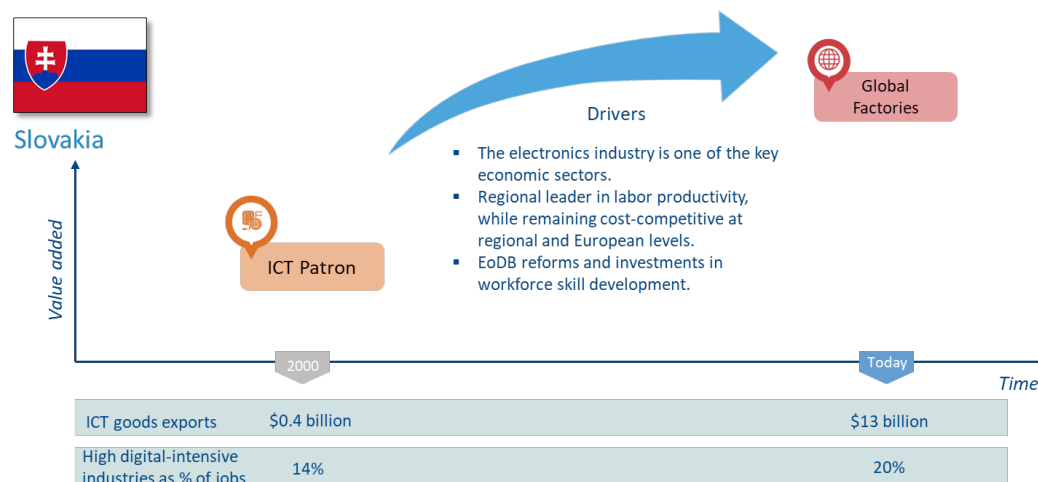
Slovakia

Value added

Drivers

- The electronics industry is one of the key economic sectors.
- Regional leader in labor productivity, while remaining cost-competitive at regional and European levels.
- EoDB reforms and investments in workforce skill development.

Global Factories

ICT Patron

2000

Today

Time

| ICT goods exports | $0.4 billion | $13 billion |
|---|---|---|
| High digital-intensive industries as % of jobs | 14% | 20% |